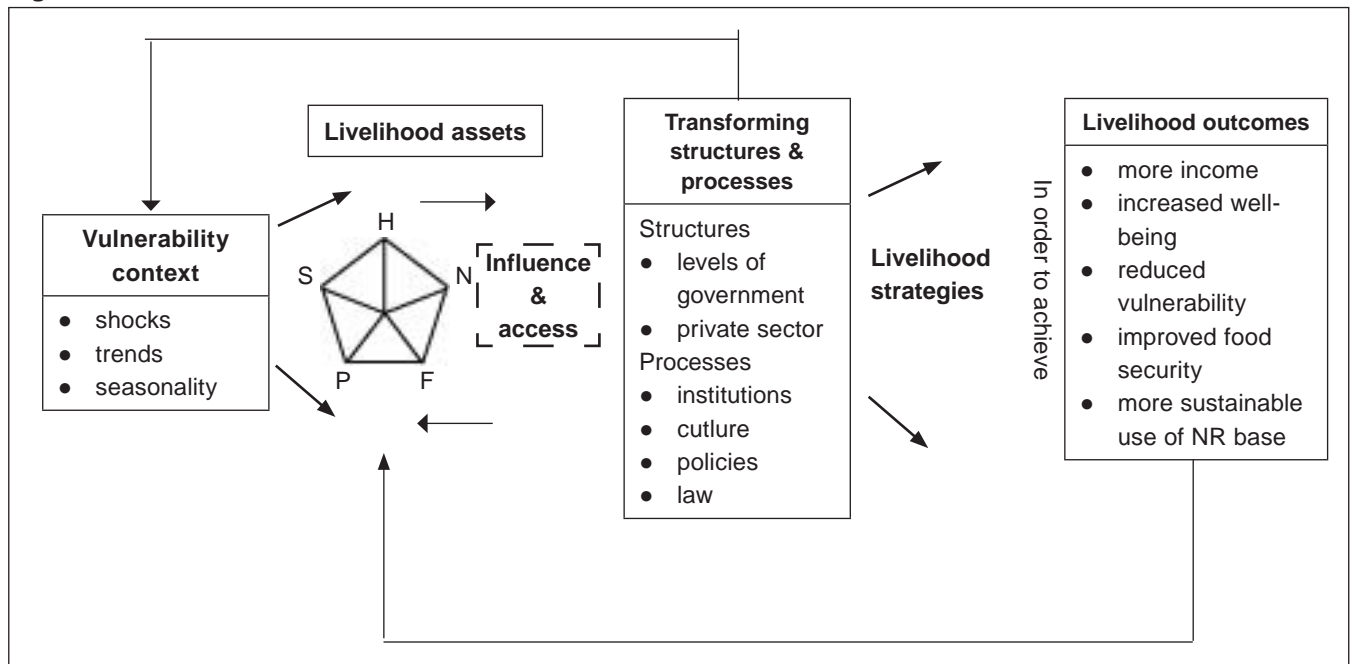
Livelihood assets

Vulnerability context
- shocks
- trends
- seasonality

H
S
N
P
F

Influence & access

Transforming structures & processes

Structures
- levels of government
- private sector

Processes
- institutions
- cutlure
- policies
- law

Livelihood strategies

In order to achieve

Livelihood outcomes
- more income
- increased well-being
- reduced vulnerability
- improved food security
- more sustainable use of NR base